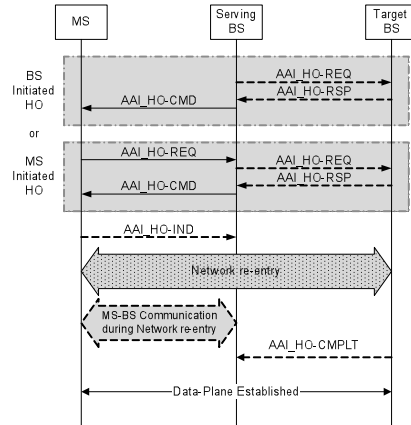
MS

Serving BS

Target BS

BS Initiated HO

AAI_HO-REQ

AAI_HO-RSP

AAI_HO-CMD

or

MS Initiated HO

AAI_HO-REQ

AAI_HO-REQ

AAI_HO-RSP

AAI_HO-CMD

AAI_HO-IND

Network re-entry

MS-BS Communication during Network re-entry

AAI_HO-CMPLT

Data-Plane Established